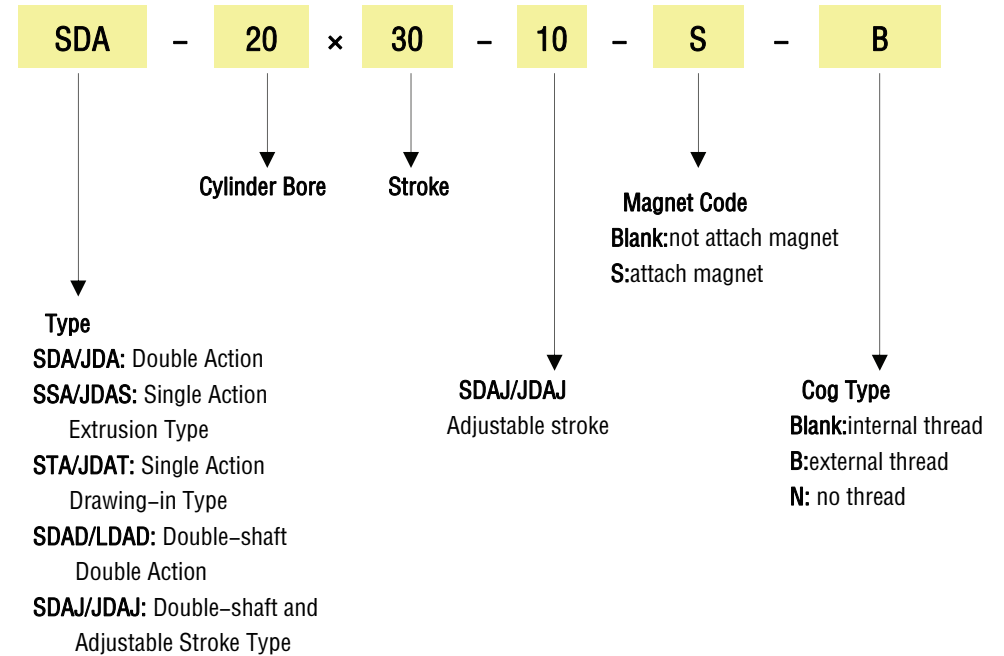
SDA - 20 × 30 - 10 - S - B

Cylinder Bore

Stroke

Magnet Code
Blank:not attach magnet
S:attach magnet

Type
SDA/JDA: Double Action
SSA/JDAS: Single Action Extrusion Type
STA/JDAT: Single Action Drawing-in Type
SDAD/LDAD: Double-shaft Double Action
SDAJ/JDAJ: Double-shaft and Adjustable Stroke Type

SDAJ/JDAJ
Adjustable stroke

Cog Type
Blank:internal thread
B:external thread
N: no thread